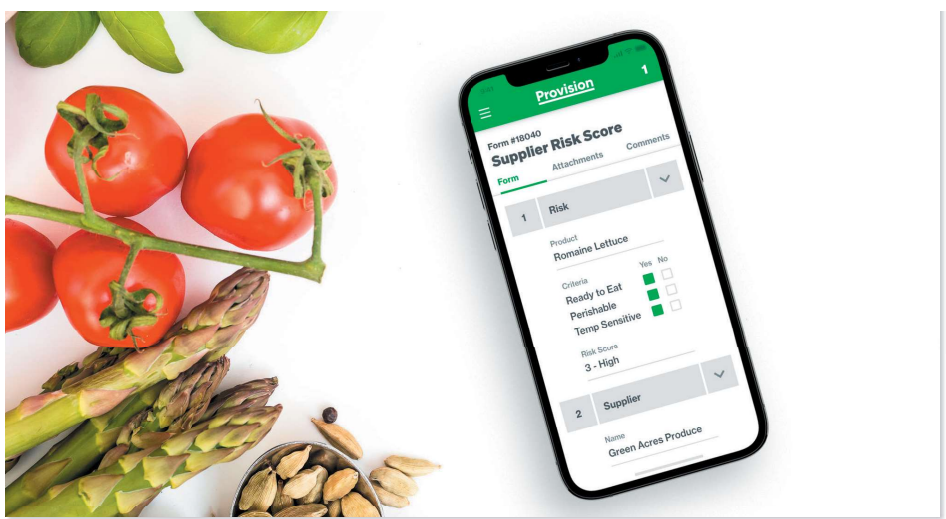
Provision
1
Form #18040
Supplier Risk Score
Form
Attachments
Comments
1
Risk
Product
Romaine Lettuce
Criteria
Yes
No
Ready to Eat
Perishable
Temp Sensitive
Risk Score
3 - High
2
Supplier
Name
Green Acres Produce